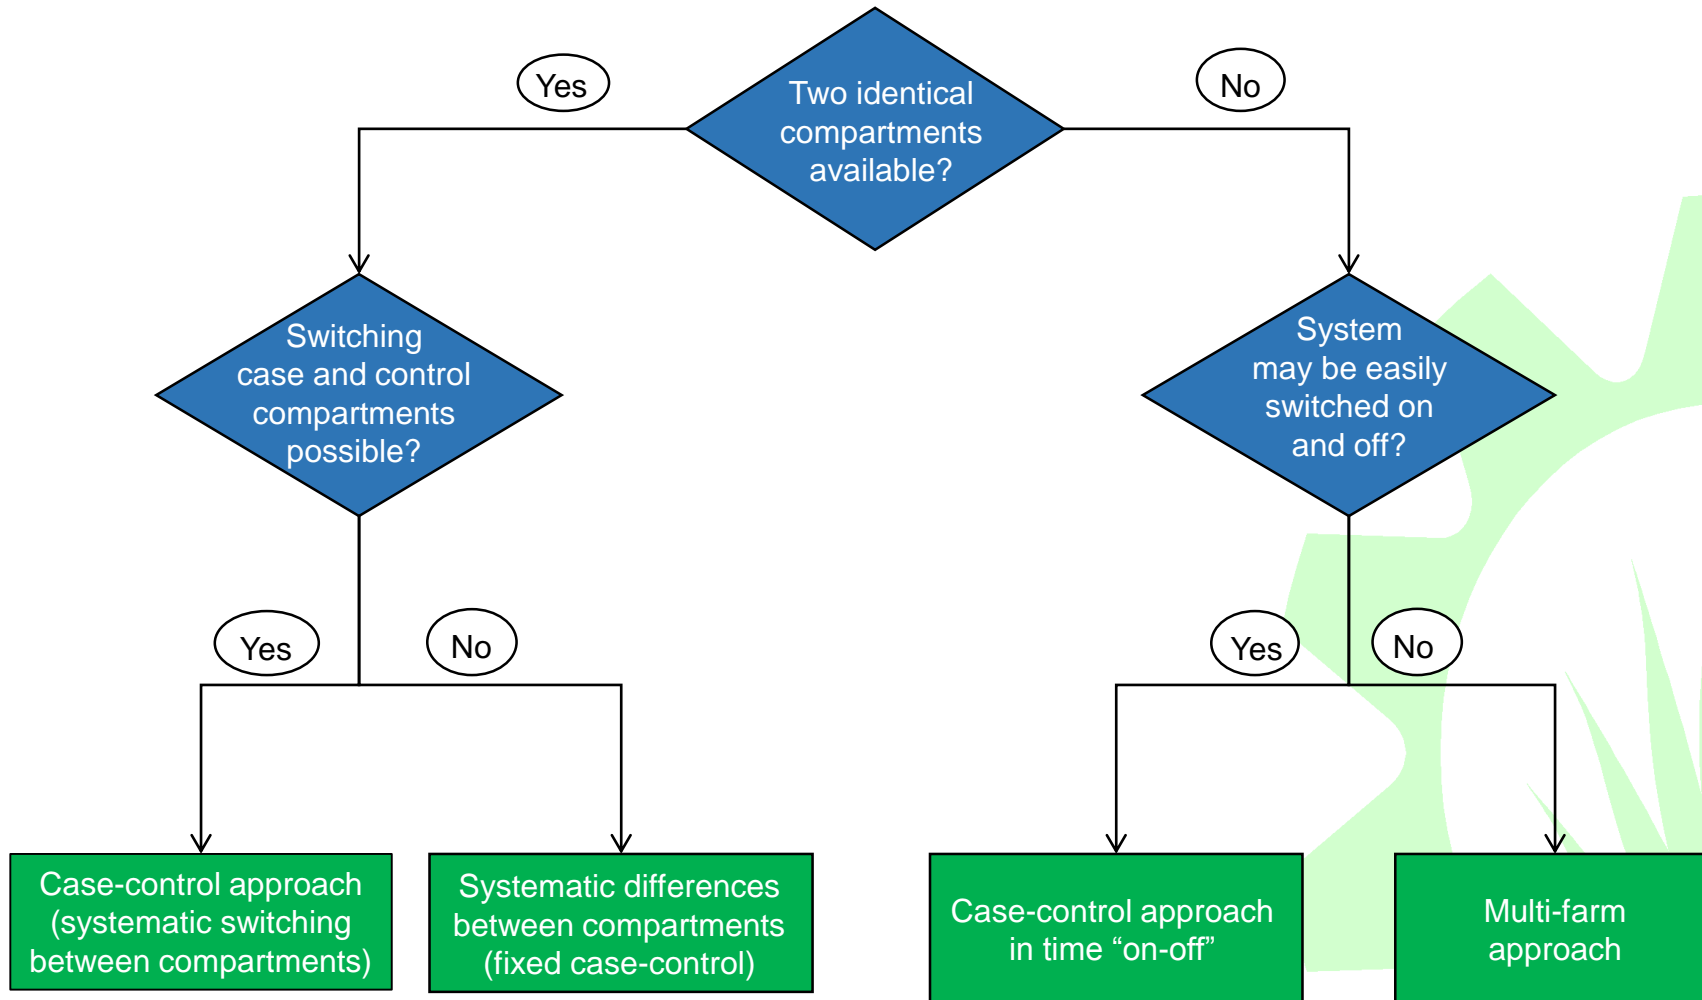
Two identical compartments available?

Yes

No

Switching case and control compartments possible?

System may be easily switched on and off?

Yes

No

Yes

No

Case-control approach (systematic switching between compartments)

Systematic differences between compartments (fixed case-control)

Case-control approach in time “on-off”

Multi-farm approach